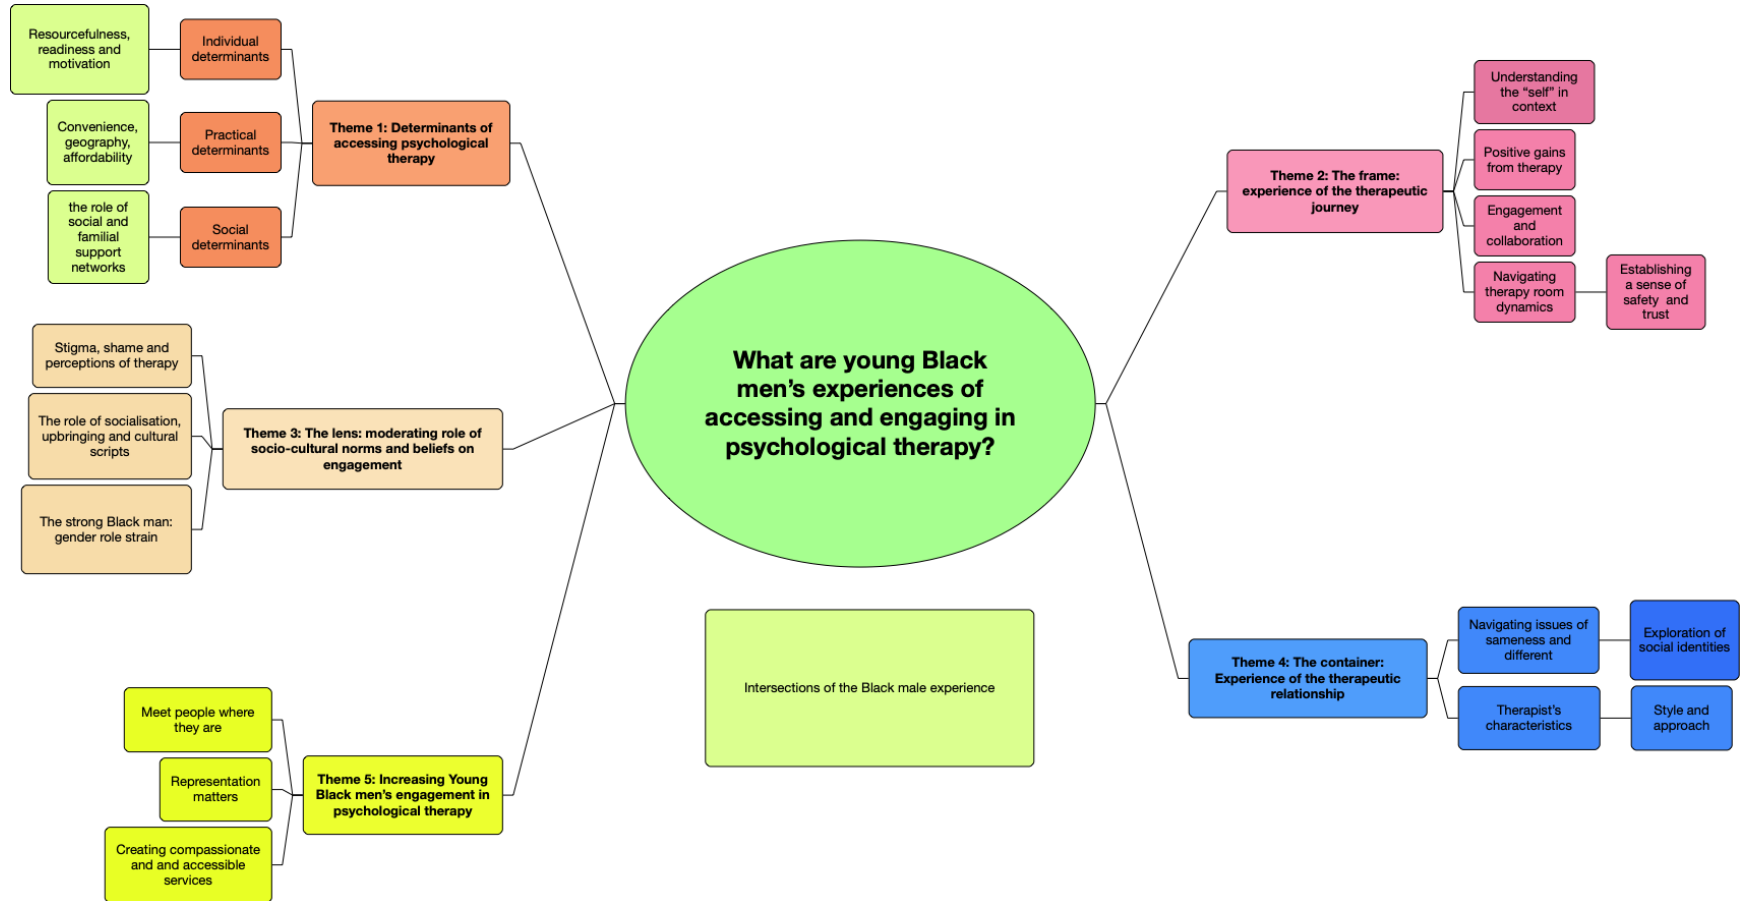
What are young Black men's experiences of accessing and engaging in psychological therapy?

Theme 1: Determinants of accessing psychological therapy

Individual determinants

Resourcefulness, readiness and motivation

Practical determinants

Convenience, geography, affordability

Social determinants

the role of social and familial support networks

Theme 2: The frame: experience of the therapeutic journey

Understanding the "self" in context

Positive gains from therapy

Engagement and collaboration

Navigating therapy room dynamics

Establishing a sense of safety and trust

Theme 3: The lens: moderating role of socio-cultural norms and beliefs on engagement

Stigma, shame and perceptions of therapy

The role of socialisation, upbringing and cultural scripts

The strong Black man: gender role strain

Theme 4: The container: Experience of the therapeutic relationship

Navigating issues of sameness and different

Exploration of social identities

Therapist's characteristics

Style and approach

Intersections of the Black male experience

Theme 5: Increasing Young Black men's engagement in psychological therapy

Meet people where they are

Representation matters

Creating compassionate and and accessible services